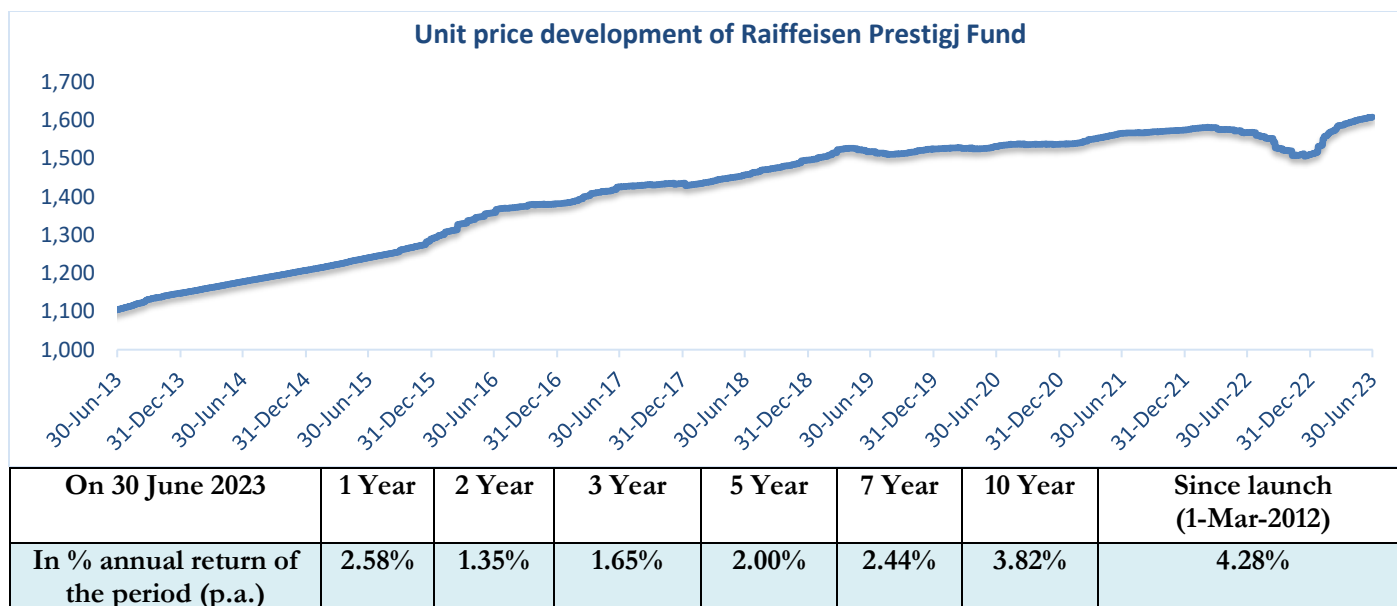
Unit price development of Raiffeisen Prestigj Fund

1,700
1,600
1,500
1,400
1,300
1,200
1,100
1,000

30-Jun-13
31-Dec-13
30-Jun-14
31-Dec-14
30-Jun-15
31-Dec-15
30-Jun-16
31-Dec-16
30-Jun-17
31-Dec-17
30-Jun-18
31-Dec-18
30-Jun-19
31-Dec-19
30-Jun-20
31-Dec-20
30-Jun-21
31-Dec-21
30-Jun-22
31-Dec-22
30-Jun-23

| On 30 June 2023 | 1 Year | 2 Year | 3 Year | 5 Year | 7 Year | 10 Year | Since launch (1-Mar-2012) |
|---|---|---|---|---|---|---|---|
| In % annual return of the period (p.a.) | 2.58% | 1.35% | 1.65% | 2.00% | 2.44% | 3.82% | 4.28% |